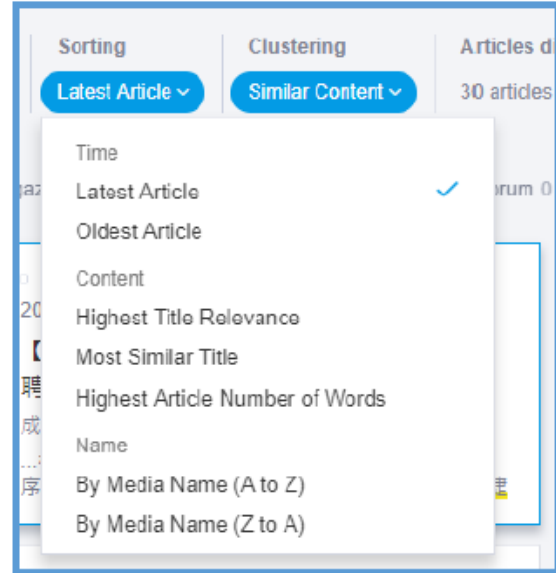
Sorting
Latest Article

Clustering
Similar Content

Articles d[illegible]
30 articles

Time
Latest Article
Oldest Article
Content
Highest Title Relevance
Most Similar Title
Highest Article Number of Words
Name
By Media Name (A to Z)
By Media Name (Z to A)

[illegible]

20
【
聘
成
...
序

orum 0